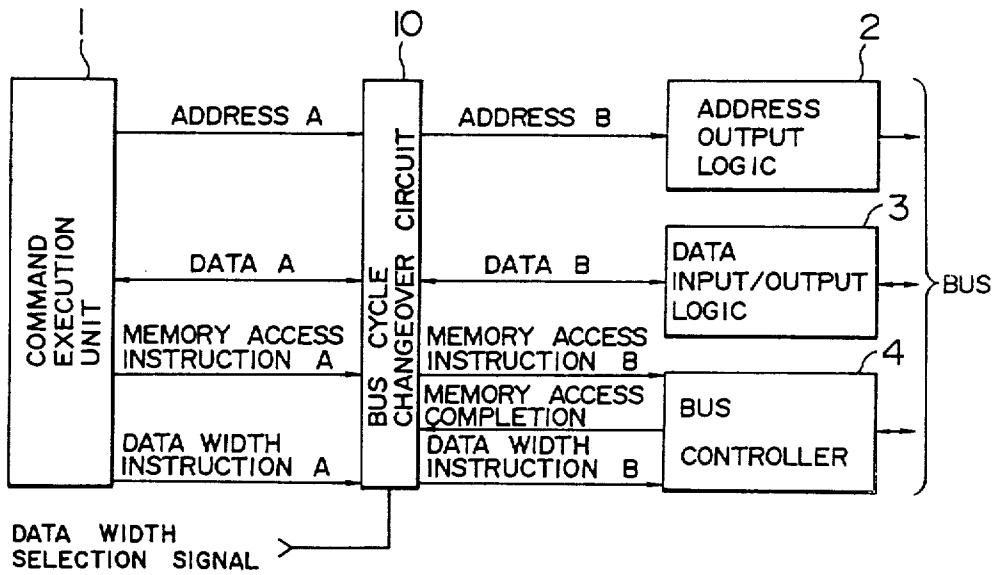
1
10
2
COMMAND EXECUTION UNIT
ADDRESS A
BUS CYCLE CHANGEOVER CIRCUIT
ADDRESS B
ADDRESS OUTPUT LOGIC
3
DATA A
DATA B
DATA INPUT/OUTPUT LOGIC
BUS
MEMORY ACCESS INSTRUCTION A
MEMORY ACCESS INSTRUCTION B
4
MEMORY ACCESS COMPLETION
BUS CONTROLLER
DATA WIDTH INSTRUCTION A
DATA WIDTH INSTRUCTION B
DATA WIDTH SELECTION SIGNAL